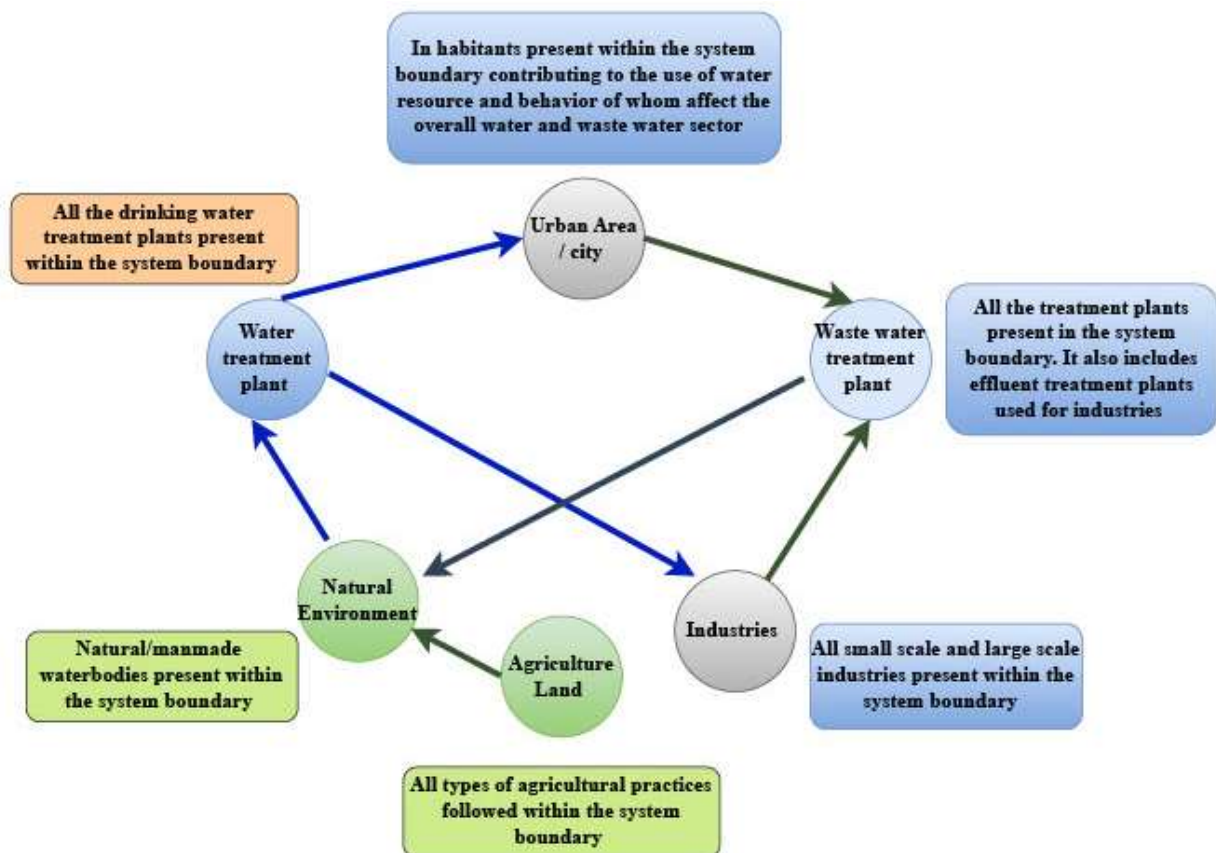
In habitants present within the system boundary contributing to the use of water resource and behavior of whom affect the overall water and waste water sector

All the drinking water treatment plants present within the system boundary

Urban Area / city

Water treatment plant

Waste water treatment plant

All the treatment plants present in the system boundary. It also includes effluent treatment plants used for industries

Natural Environment

Industries

Agriculture Land

Natural/manmade waterbodies present within the system boundary

All small scale and large scale industries present within the system boundary

All types of agricultural practices followed within the system boundary